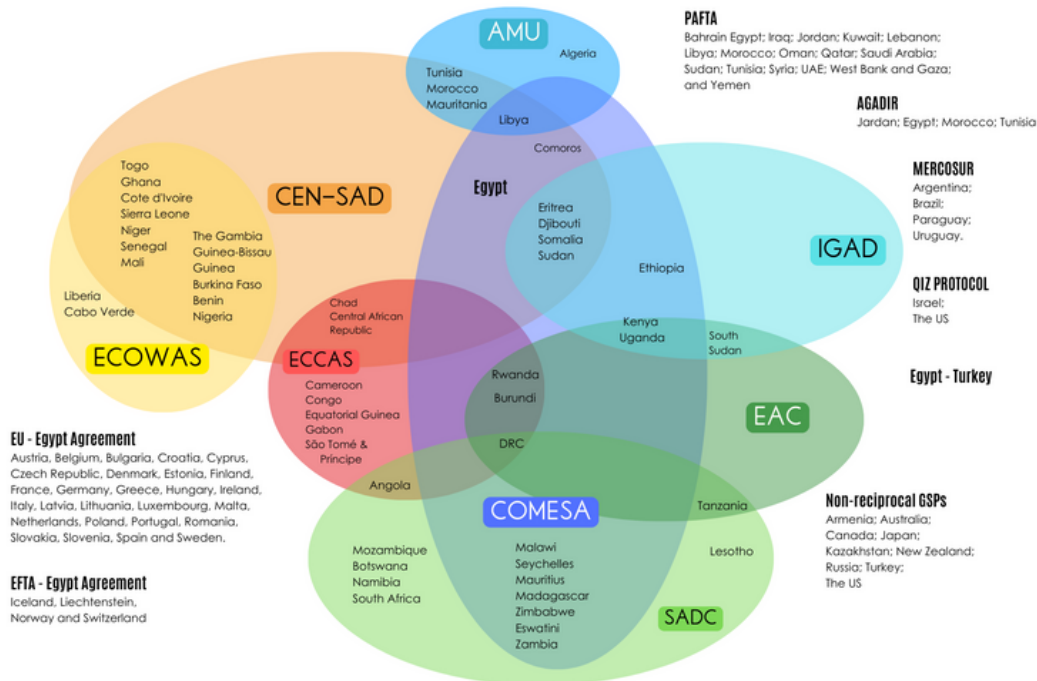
AMU
Algeria
Tunisia
Morocco
Mauritania
Libya

PAFTA
Bahrain Egypt; Iraq; Jordan; Kuwait; Lebanon; Libya; Morocco; Oman; Qatar; Saudi Arabia; Sudan; Tunisia; Syria; UAE; West Bank and Gaza; and Yemen

AGADIR
Jardan; Egypt; Morocco; Tunisia

Comoros
Egypt

CEN-SAD
Togo
Ghana
Cote d'Ivoire
Sierra Leone
Niger
Senegal
Mali
The Gambia
Guinea-Bissau
Guinea
Burkina Faso
Benin
Nigeria
Liberia
Cabo Verde

ECOWAS

Eritrea
Djibouti
Somalia
Sudan
Ethiopia

IGAD

MERCOSUR
Argentina;
Brazil;
Paraguay;
Uruguay.

QIZ PROTOCOL
Israel;
The US

Chad
Central African Republic

ECCAS
Cameroon
Congo
Equatorial Guinea
Gabon
São Tomé & Príncipe

Kenya
Uganda
South Sudan

Egypt - Turkey

Rwanda
Burundi
DRC

EAC

EU - Egypt Agreement
Austria, Belgium, Bulgaria, Croatia, Cyprus, Czech Republic, Denmark, Estonia, Finland, France, Germany, Greece, Hungary, Ireland, Italy, Latvia, Lithuania, Luxembourg, Malta, Netherlands, Poland, Portugal, Romania, Slovakia, Slovenia, Spain and Sweden.

Angola

COMESA
Tanzania

Non-reciprocal GSPs
Armenia; Australia; Canada; Japan; Kazakhstan; New Zealand; Russia; Turkey; The US

Mozambique
Botswana
Namibia
South Africa

Malawi
Seychelles
Mauritius
Madagascar
Zimbabwe
Eswatini
Zambia

Lesotho

SADC

EFTA - Egypt Agreement
Iceland, Liechtenstein, Norway and Switzerland